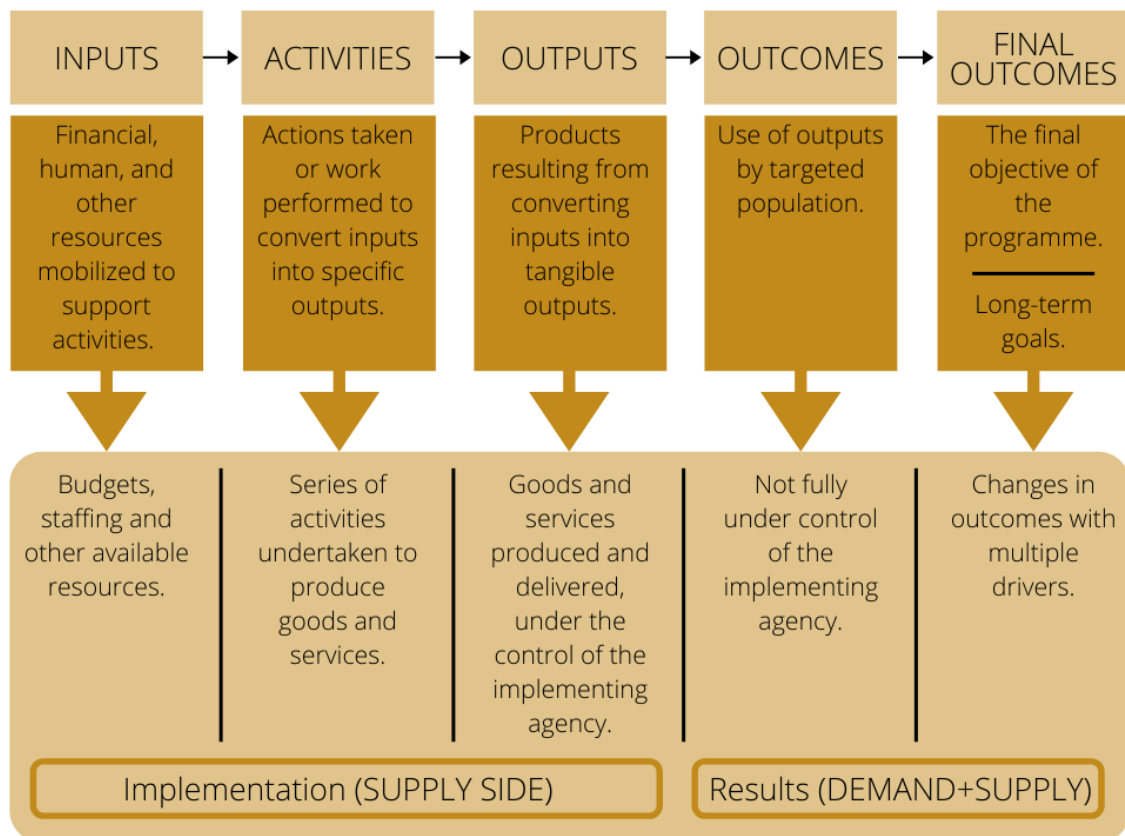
INPUTS → ACTIVITIES → OUTPUTS → OUTCOMES → FINAL OUTCOMES

Financial, human, and other resources mobilized to support activities.

Actions taken or work performed to convert inputs into specific outputs.

Products resulting from converting inputs into tangible outputs.

Use of outputs by targeted population.

The final objective of the programme.

Long-term goals.

Budgets, staffing and other available resources.

Series of activities undertaken to produce goods and services.

Goods and services produced and delivered, under the control of the implementing agency.

Not fully under control of the implementing agency.

Changes in outcomes with multiple drivers.

Implementation (SUPPLY SIDE)

Results (DEMAND+SUPPLY)